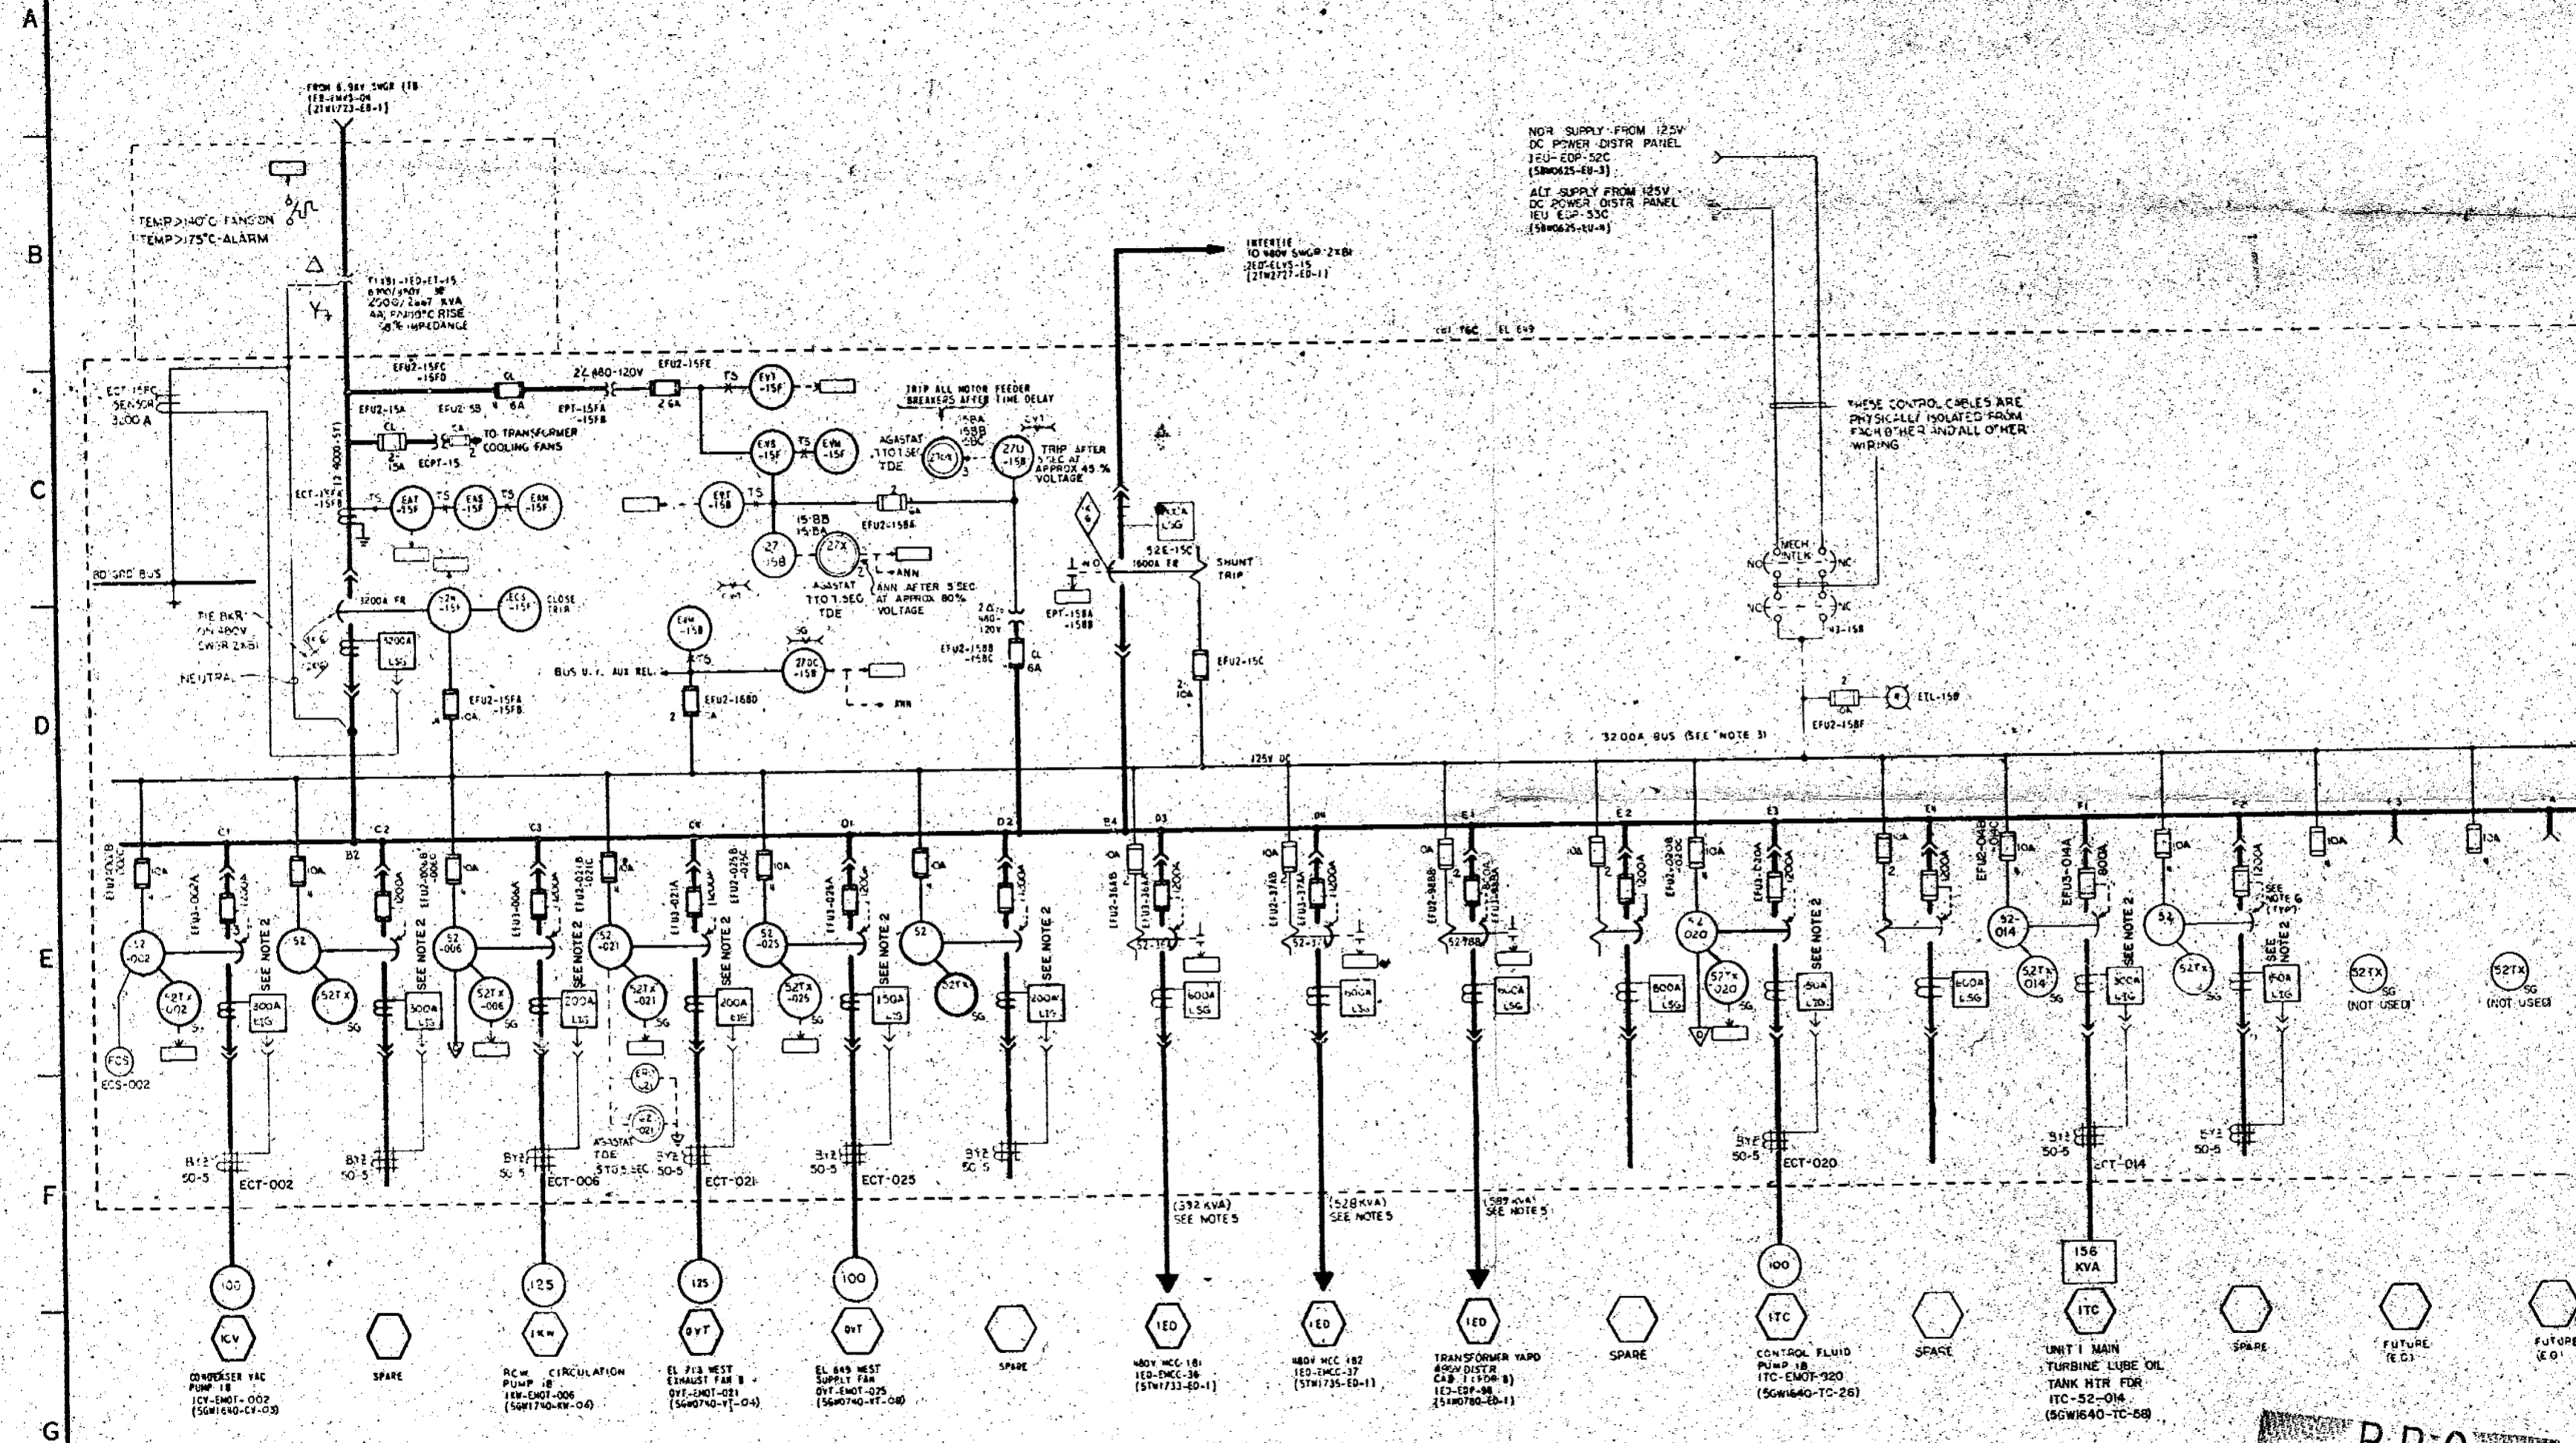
A

B

C

D

E

F

G

FROM 6.9KV SWGR 1EB
1EB-EMVS-0N
(2TW1723-ED-1)

TEMP>140°C FANS ON
TEMP>175°C ALARM

T1(B)-1ED-ET-15
6900/480V 3Φ
2000/2667 KVA
AA/FA 80°C RISE
5.8% IMPEDANCE

ECT-15FC SENSOR 3200 A

EFU2-15FC -15FD

EFU2-15A

EFU2-15B

TO TRANSFORMER COOLING FANS

ECPT-15

2 4000-5T

ECT-15FA -15FB

2Δ 480-120V

EFU2-15FE

EPT-15FA -15FB

TRIP ALL MOTOR FEEDER BREAKERS AFTER TIME DELAY

AGASTAT T TO 1.5 SEC TDE

TRIP AFTER 2 SEC AT APPROX 45% VOLTAGE

EFU2-15BA

AGASTAT T TO 1.5 SEC TDE

ANN AFTER 5 SEC AT APPROX 80% VOLTAGE

ANN

INTERTIE TO 480V SWGR 2XB1
2ED-ELVS-15
(2TW2727-ED-1)

52E-15C
1600A FR

SHUNT TRIP

EPT-15BA -15BB

EFU2-15BB -15BC

EFU2-15C

480 GRD BUS

TIE BKR ON 480V SWGR 2XB1

NEUTRAL

3200A FR

3200A LSG

CLOSE TRIP

EFU2-15FA -15FB

BUS U.V. AUX REL.

EFU2-16BD

NOR SUPPLY FROM 125V DC POWER DISTR PANEL 1EU-EDP-52C
(5BW0625-EU-3)

ALT SUPPLY FROM 125V DC POWER DISTR PANEL 1EU-EDP-53C
(5BW0625-EU-4)

THESE CONTROL CABLES ARE PHYSICALLY ISOLATED FROM EACH OTHER AND ALL OTHER WIRING

MECH INTLK

NC NC NC NC

43-15B

EFU2-15BF

ETL-15B

3200A BUS (SEE NOTE 3)

125V DC

C1 C2 C3 C4 D1 D2 B4 D3 D4 E1 E2 E3 E4 F1 F2 F3

B2

SEE NOTE 2

52TX

300A LSG

200A LSG

150A LSG

600A LSG

800A LSG

FCS
ECS-002

AGASTAT TDE 5 TO 5 SEC

BY2 50-5

ECT-002 ECT-006 ECT-021 ECT-025 ECT-020 ECT-014

(592 KVA) SEE NOTE 5

(528 KVA) SEE NOTE 5

(587 KVA) SEE NOTE 5

52TX SG (NOT USED)

100 125 125 100 100

156 KVA

1CV
CONDENSER VAC PUMP 1B
1CV-EMOT-002
(5GW1640-CV-03)

SPARE

1KW
RCW CIRCULATION PUMP 1B
1KW-EMOT-006
(5GW1740-KW-04)

OVT
EL 713 WEST EXHAUST FAN B
OVT-EMOT-021
(5GW0740-VT-04)

OVT
EL 649 WEST SUPPLY FAN
OVT-EMOT-025
(5GW0740-VT-08)

SPARE

1ED
480V MCC 1B1
1ED-EMCC-36
(5TW1733-ED-1)

1ED
480V MCC 1B2
1ED-EMCC-37
(5TW1735-ED-1)

1ED
TRANSFORMER YARD 480V DISTR CAB 1 (FDR B)
1ED-EDP-98
(5TW0780-ED-1)

SPARE

ITC
CONTROL FLUID PUMP 1B
1TC-EMOT-020
(5GW1640-TC-26)

SPARE

ITC
UNIT 1 MAIN TURBINE LUBE OIL TANK HTR FDR
1TC-52-014
(5GW1640-TC-58)

SPARE

FUTURE (EC)

FUTURE (EC)